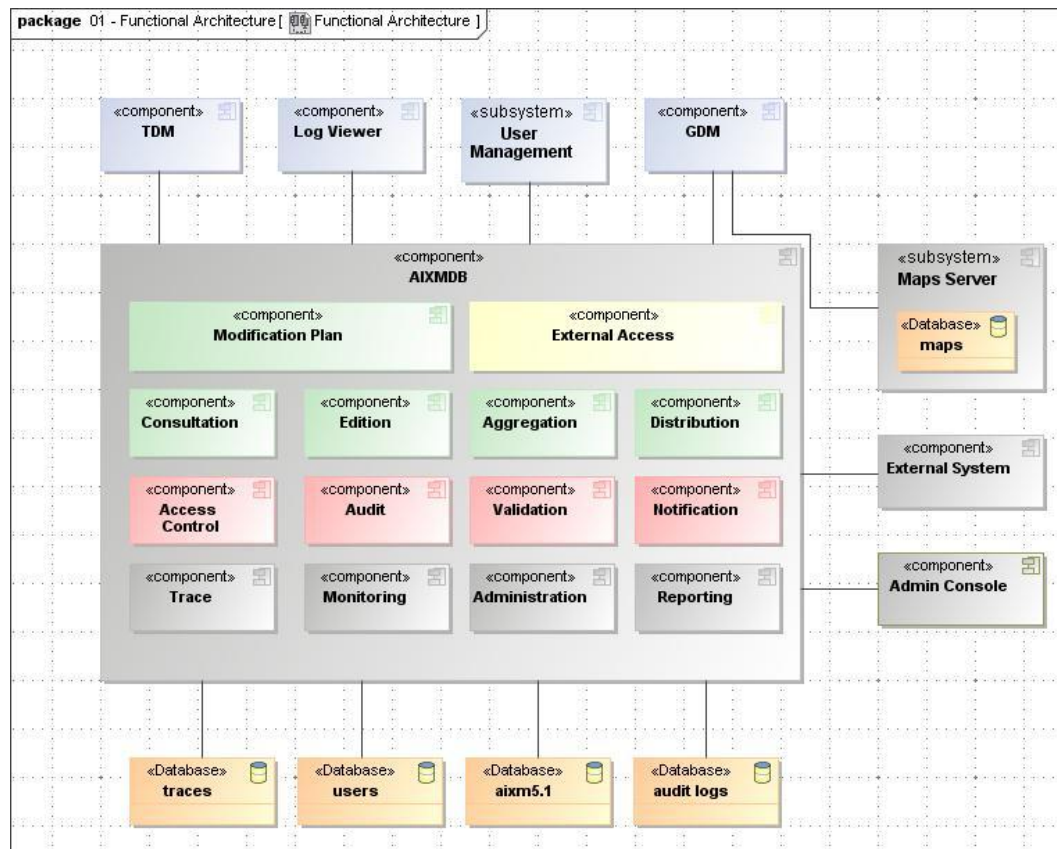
**package** 01 - Functional Architecture [ Functional Architecture ]

«component»
**TDM**

«component»
**Log Viewer**

«subsystem»
**User Management**

«component»
**GDM**

«component»
**AIXMDB**

«component»
**Modification Plan**

«component»
**External Access**

«component»
**Consultation**

«component»
**Edition**

«component»
**Aggregation**

«component»
**Distribution**

«component»
**Access Control**

«component»
**Audit**

«component»
**Validation**

«component»
**Notification**

«component»
**Trace**

«component»
**Monitoring**

«component»
**Administration**

«component»
**Reporting**

«subsystem»
**Maps Server**

«Database»
**maps**

«component»
**External System**

«component»
**Admin Console**

«Database»
**traces**

«Database»
**users**

«Database»
**aixm5.1**

«Database»
**audit logs**